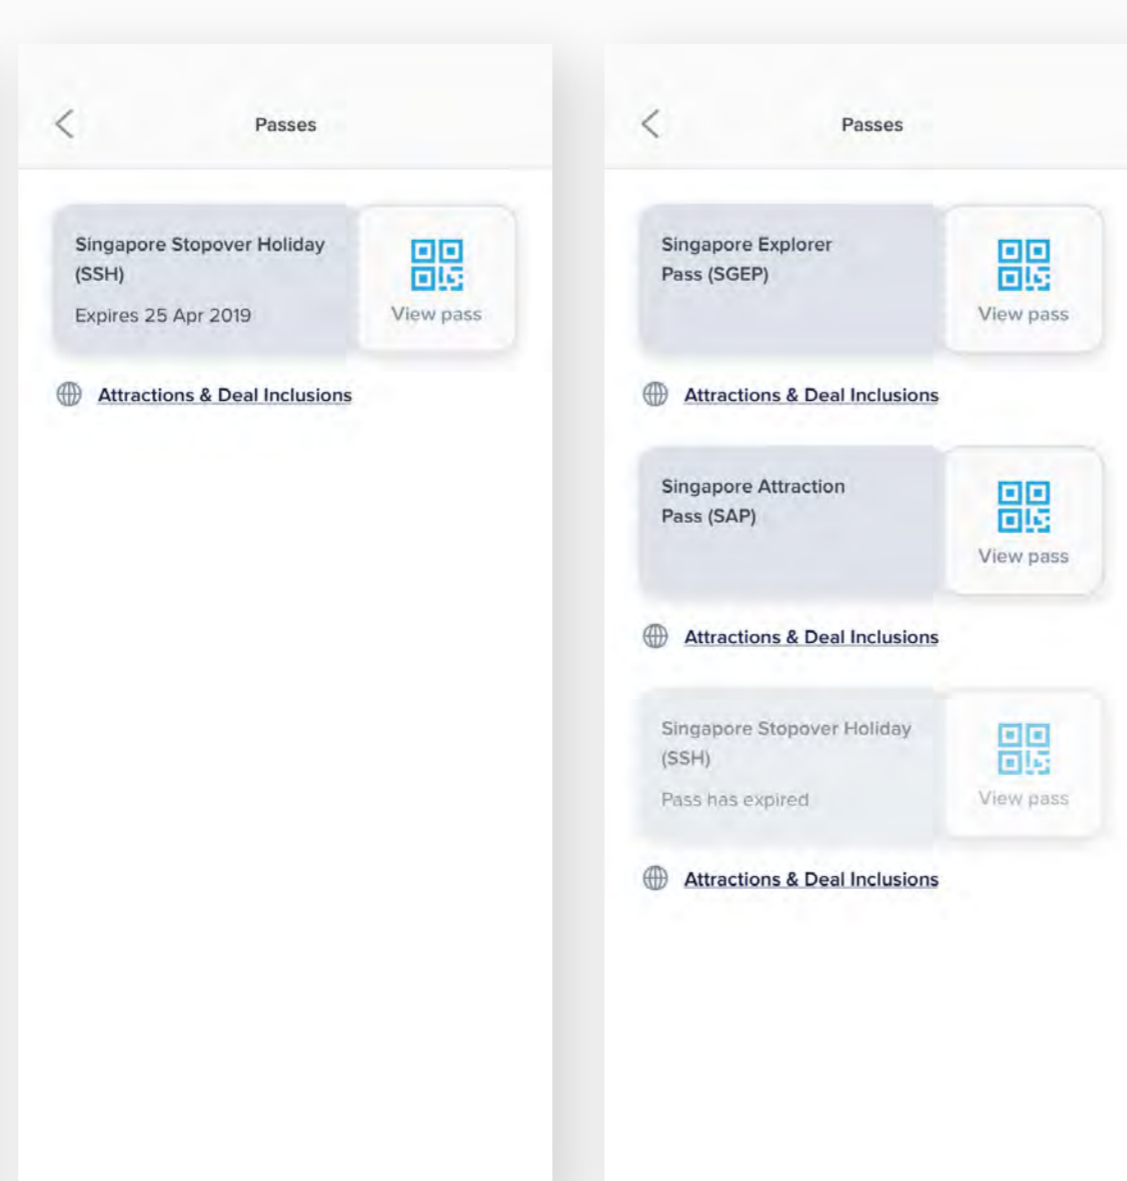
Passes

Singapore Stopover Holiday (SSH)

Expires 25 Apr 2019

View pass

Attractions & Deal Inclusions

Passes

Singapore Explorer Pass (SGEP)

View pass

Attractions & Deal Inclusions

Singapore Attraction Pass (SAP)

View pass

Attractions & Deal Inclusions

Singapore Stopover Holiday (SSH)

Pass has expired

View pass

Attractions & Deal Inclusions